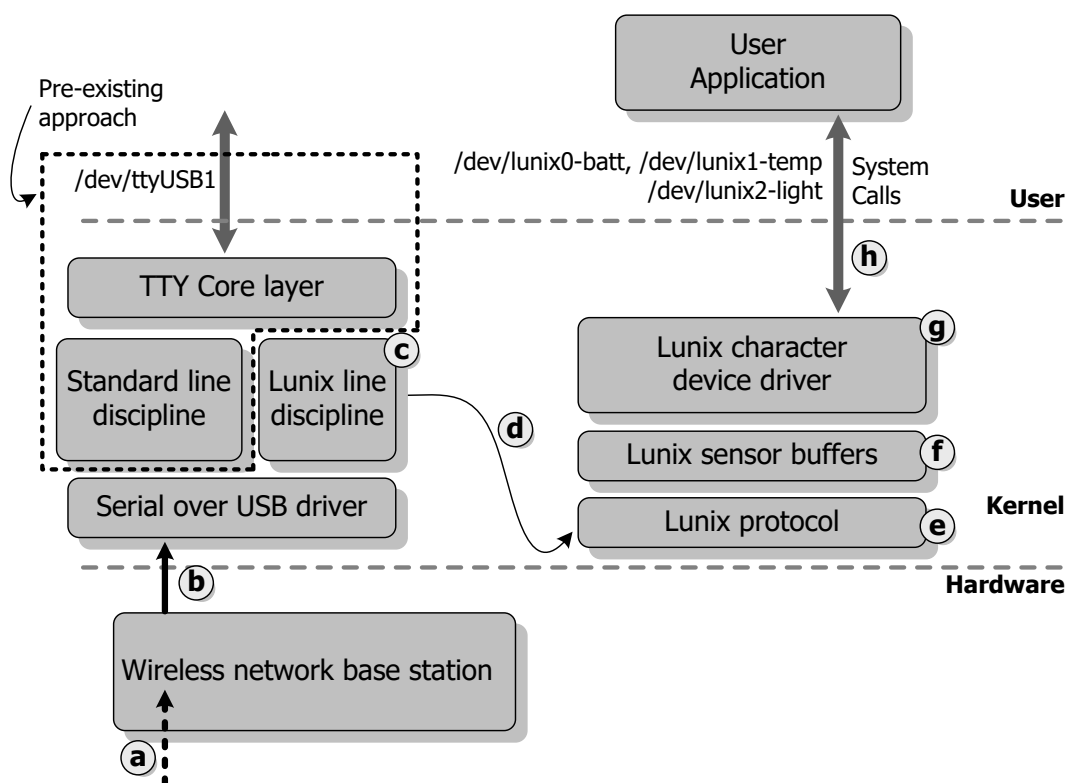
Pre-existing approach

/dev/ttyUSB1

User Application

/dev/lunix0-batt, /dev/lunix1-temp
/dev/lunix2-light

System Calls

User

h

TTY Core layer

g

Lunix character device driver

c

Standard line discipline

Lunix line discipline

d

Lunix sensor buffers

f

Serial over USB driver

Kernel

Lunix protocol

e

b

Hardware

Wireless network base station

a